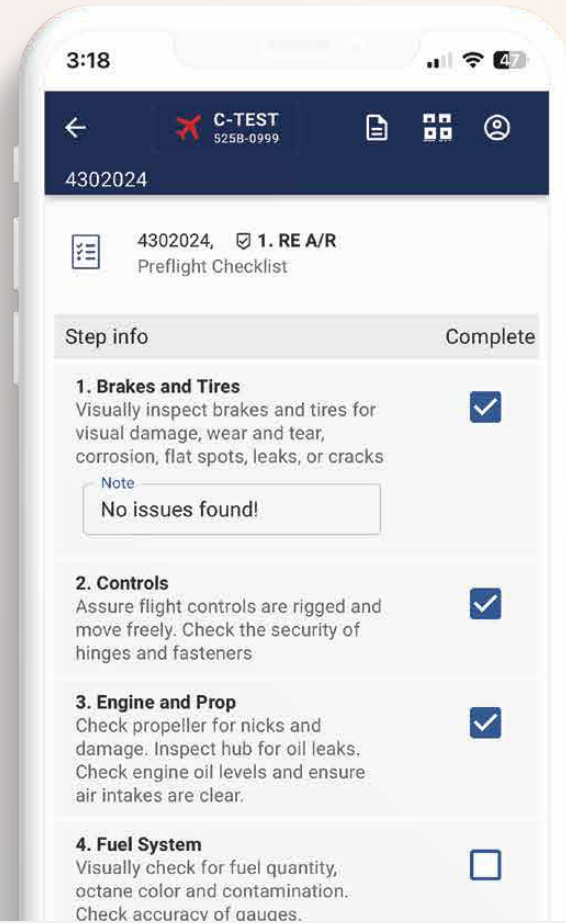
3:18

47

C-TEST
525B-0999

4302024

4302024, 1. RE A/R
Preflight Checklist

| Step info | Complete |
|---|---|
| **1. Brakes and Tires** Visually inspect brakes and tires for visual damage, wear and tear, corrosion, flat spots, leaks, or cracks | ☑ |
| **2. Controls** Assure flight controls are rigged and move freely. Check the security of hinges and fasteners | ☑ |
| **3. Engine and Prop** Check propeller for nicks and damage. Inspect hub for oil leaks. Check engine oil levels and ensure air intakes are clear. | ☑ |
| **4. Fuel System** Visually check for fuel quantity, octane color and contamination. Check accuracy of gauges. | ☐ |

Note
No issues found!